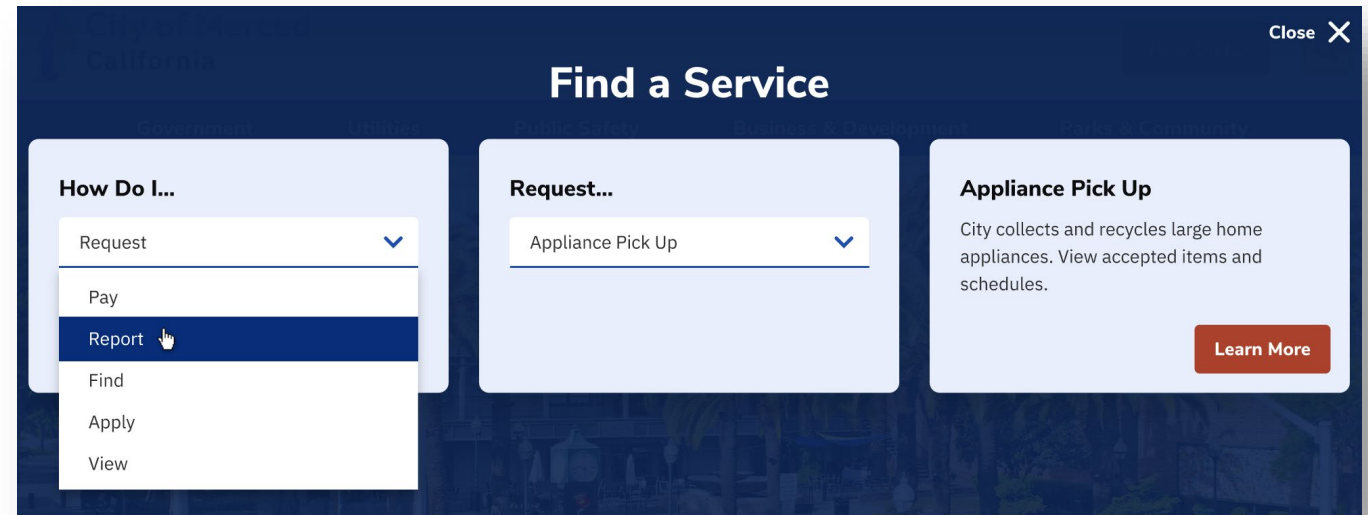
Close

Find a Service

How Do I...

Request

Pay

Report

Find

Apply

View

Request...

Appliance Pick Up

Appliance Pick Up

City collects and recycles large home appliances. View accepted items and schedules.

Learn More